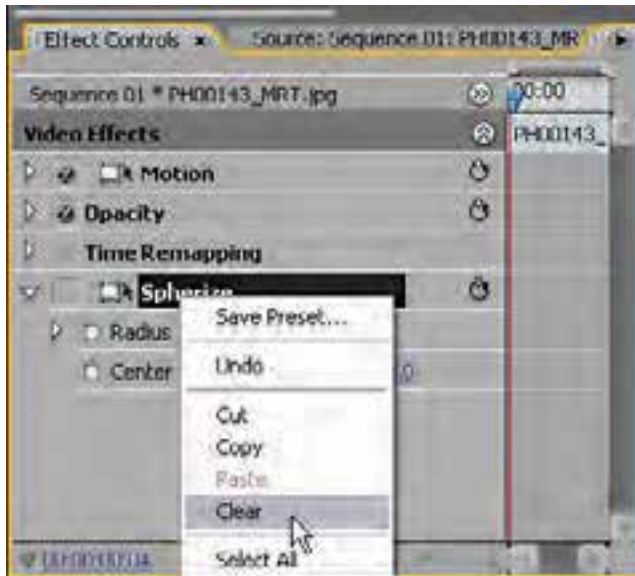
Effect Controls ×

Source: Sequence 01: PH00143_MR

Sequence 01 * PH00143_MRT.jpg

00:00

Video Effects

PH00143_

Motion

Opacity

Time Remapping

Spherize

Radius

Center

Save Preset...

Undo

Cut

Copy

Paste

Clear

Select All

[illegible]